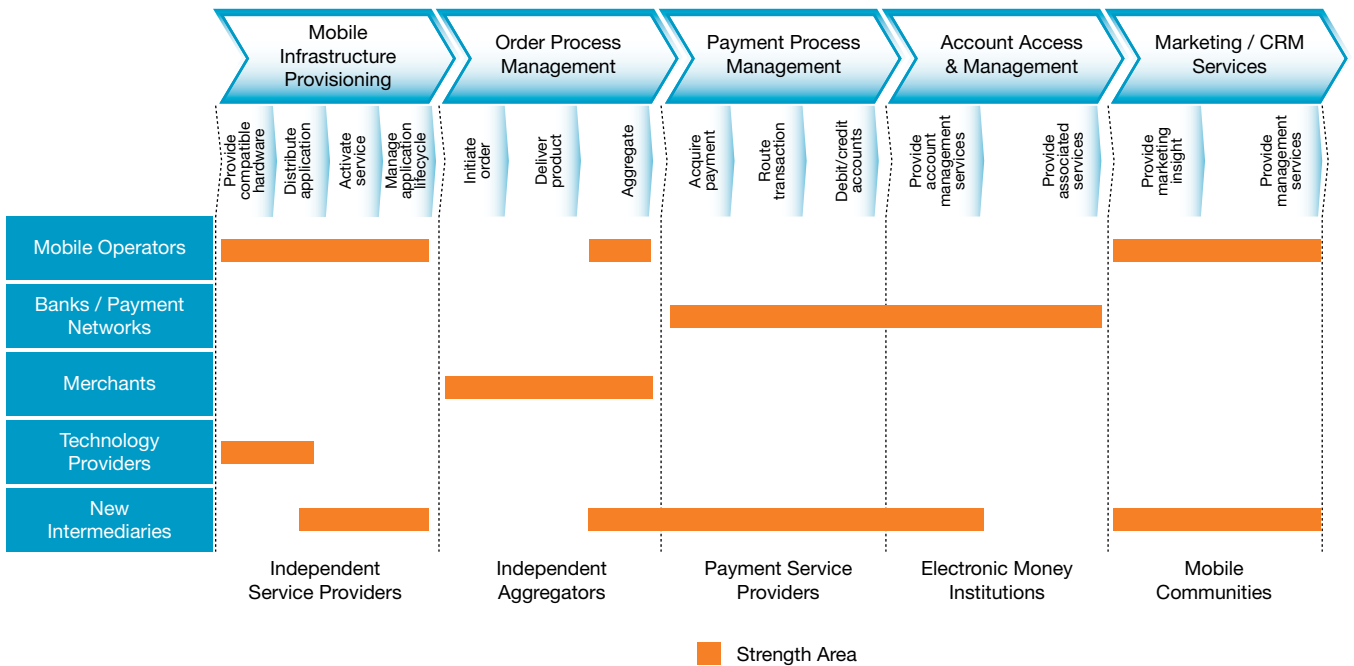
Mobile Infrastructure Provisioning

Order Process Management

Payment Process Management

Account Access & Management

Marketing / CRM Services

Provide compatible hardware

Distribute application

Activate service

Manage application lifecycle

Initiate order

Deliver product

Aggregate

Acquire payment

Route transaction

Debit/credit accounts

Provide account management services

Provide associated services

Provide marketing insight

Provide management services

Mobile Operators

Banks / Payment Networks

Merchants

Technology Providers

New Intermediaries

Independent Service Providers

Independent Aggregators

Payment Service Providers

Electronic Money Institutions

Mobile Communities

Strength Area